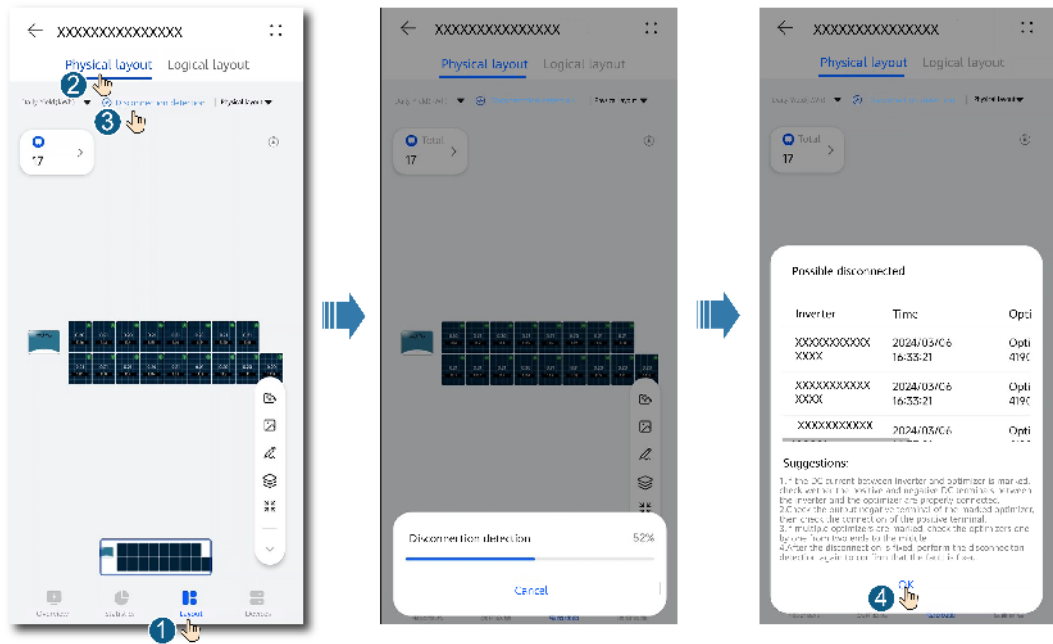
XXXXXXXXXXXXXXXX

Physical layout Logical layout

2

3

Disconnection detection | Physical layout

17

Overview Statistics Layout Devices

1

XXXXXXXXXXXXXXXX

Physical layout Logical layout

Total
17

Disconnection detection 52%

Cancel

XXXXXXXXXXXXXXXX

Physical layout Logical layout

Total
17

Possible disconnected

| Inverter | Time | Opti |
|---|---|---|
| XXXXXXXXXXXXXXX | 2024/03/06 16:33:21 | Opti 419 |
| XXXXXXXXXXXXXXX | 2024/03/06 16:33:21 | Opti 419 |
| XXXXXXXXXXX | 2024/03/06 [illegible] | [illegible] |

Suggestions:

1. If the DC current between inverter and optimizer is marked, check whether the positive and negative DC terminals between the inverter and the optimizer are properly connected.
2. Check the output negative terminal of the marked optimizer, then check the connection of the positive terminal.
3. If multiple optimizers are marked, check the optimizers one by one from two ends to the middle.
4. After the disconnection is fixed, perform the disconnection detection again to confirm that the fault is fixed.

OK

4